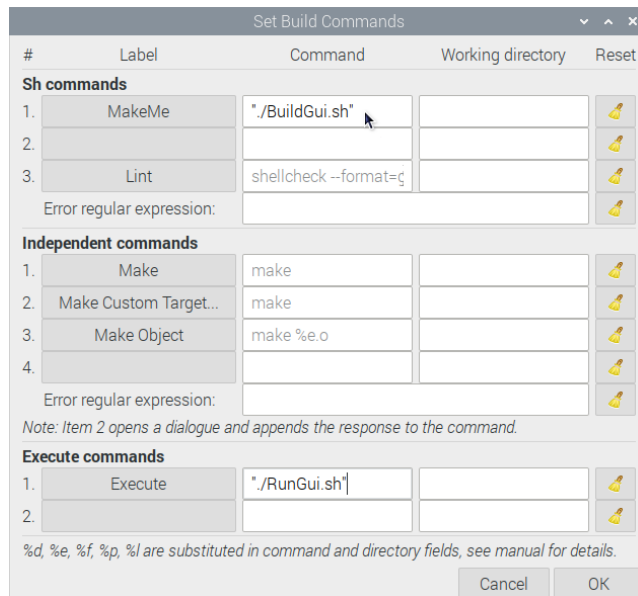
Set Build Commands

| # | Label | Command | Working directory | Reset |
|---|---|---|---|---|
| **Sh commands** | | | | |
| 1. | MakeMe | "./BuildGui.sh" | | |
| 2. | | | | |
| 3. | Lint | shellcheck --format=g | | |
| | Error regular expression: | | | |
| **Independent commands** | | | | |
| 1. | Make | make | | |
| 2. | Make Custom Target... | make | | |
| 3. | Make Object | make %e.o | | |
| 4. | | | | |
| | Error regular expression: | | | |

Note: Item 2 opens a dialogue and appends the response to the command.

| # | Label | Command | Working directory | Reset |
|---|---|---|---|---|
| **Execute commands** | | | | |
| 1. | Execute | "./RunGui.sh" | | |
| 2. | | | | |

%d, %e, %f, %p, %l are substituted in command and directory fields, see manual for details.

Cancel OK